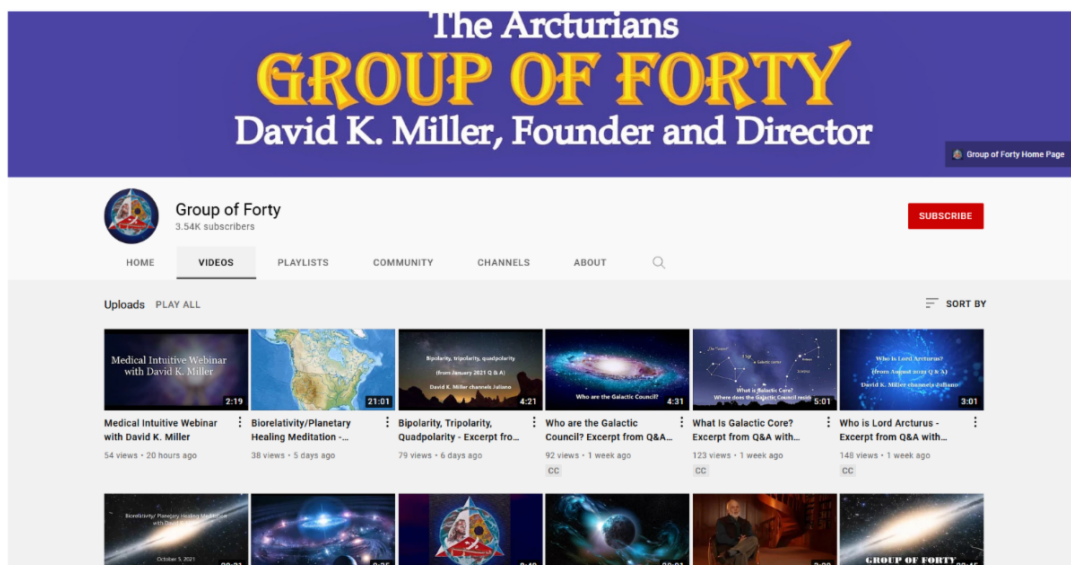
The Arcturians
GROUP OF FORTY
David K. Miller, Founder and Director

Group of Forty Home Page

Group of Forty
3.54K subscribers

SUBSCRIBE

HOME VIDEOS PLAYLISTS COMMUNITY CHANNELS ABOUT

Uploads PLAY ALL

SORT BY

Medical Intuitive Webinar with David K. Miller
2:19
Medical Intuitive Webinar with David K. Miller
54 views • 20 hours ago

21:01
Biorelativity/Planetary Healing Meditation -...
38 views • 5 days ago

Bipolarity, tripolarity, quadpolarity (from January 2021 Q & A) David K. Miller channels Juliano
4:21
Bipolarity, Tripolarity, Quadpolarity - Excerpt fro...
79 views • 6 days ago

Who are the Galactic Council?
4:31
Who are the Galactic Council? Excerpt from Q&A...
92 views • 1 week ago
CC

What is Galactic Core? Where does the Galactic Council meet
5:01
What Is Galactic Core? Excerpt from Q&A with...
123 views • 1 week ago
CC

Who is Lord Arcturus? (from August 2021 Q & A) David K. Miller channels Juliano
3:01
Who is Lord Arcturus - Excerpt from Q&A with...
148 views • 1 week ago
CC

Biorelativity/ Planetary Healing Meditation with David K. Miller
October 5, 2021

GROUP OF FORTY